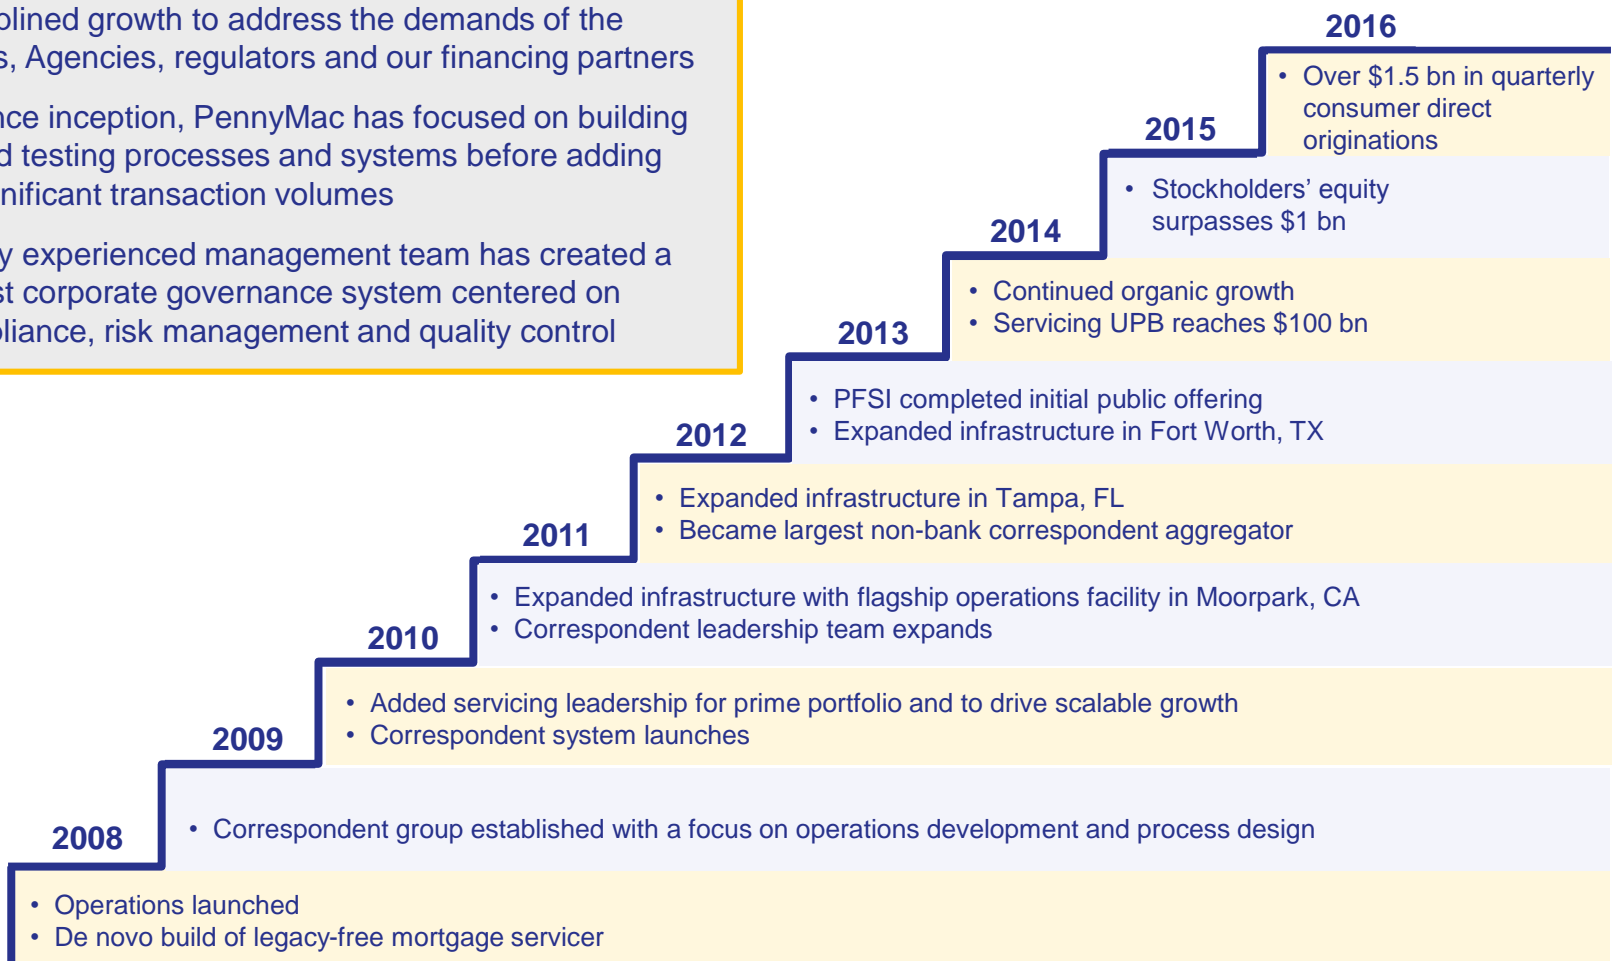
plined growth to address the demands of the s, Agencies, regulators and our financing partners

nce inception, PennyMac has focused on building d testing processes and systems before adding nificant transaction volumes

y experienced management team has created a st corporate governance system centered on pliance, risk management and quality control

2016
• Over $1.5 bn in quarterly consumer direct originations

2015
• Stockholders' equity surpasses $1 bn

2014
• Continued organic growth
• Servicing UPB reaches $100 bn

2013
• PFSI completed initial public offering
• Expanded infrastructure in Fort Worth, TX

2012
• Expanded infrastructure in Tampa, FL
• Became largest non-bank correspondent aggregator

2011
• Expanded infrastructure with flagship operations facility in Moorpark, CA
• Correspondent leadership team expands

2010
• Added servicing leadership for prime portfolio and to drive scalable growth
• Correspondent system launches

2009
• Correspondent group established with a focus on operations development and process design

2008
• Operations launched
• De novo build of legacy-free mortgage servicer